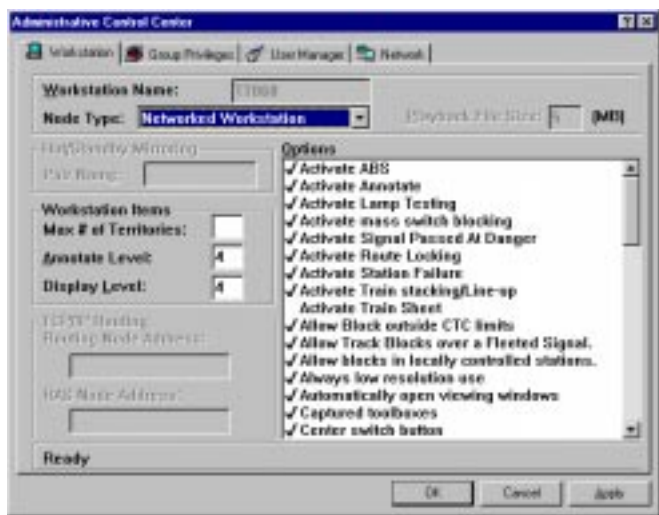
Administrative Control Center

Workstation | Group Privileges | User Manager | Network

Workstation Name: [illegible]
Node Type: Networked Workstation
Playback File Size: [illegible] (MB)

Hot/Standby Mirroring
Pair Name: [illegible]

Workstation Items
Max # of Territories:
Annotate Level: 4
Display Level: 4

TCP/IP Routing
Routing Node Address:

RAS Node Address:

Options
✓Activate ABS
✓Activate Annotate
✓Activate Lamp Testing
✓Activate mass switch blocking
✓Activate Signal Passed At Danger
✓Activate Route Locking
✓Activate Station Failure
✓Activate Train stacking/Line-up
Activate Train Sheet
✓Allow Block outside CTC limits
✓Allow Track Blocks over a Fleeted Signal.
✓Allow blocks in locally controlled stations.
✓Always low resolution use
✓Automatically open viewing windows
✓Captured toolboxes
✓Center switch button

Ready

OK | Cancel | Apply